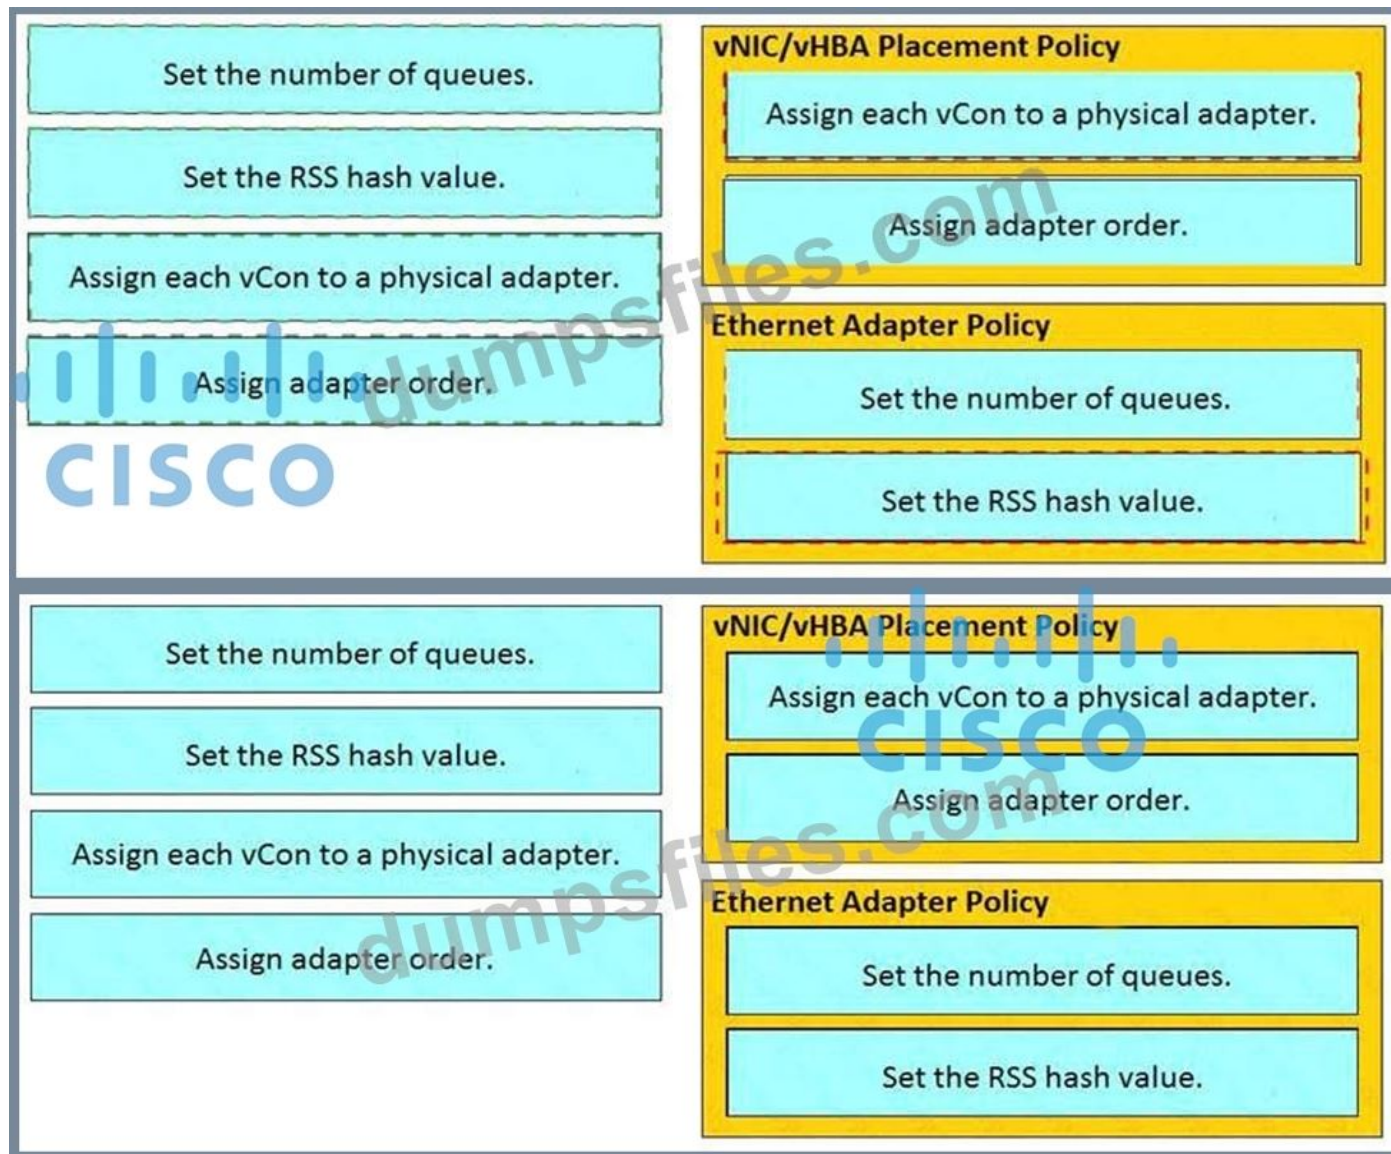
Set the number of queues.

Set the RSS hash value.

Assign each vCon to a physical adapter.

Assign adapter order.

vNIC/vHBA Placement Policy

Assign each vCon to a physical adapter.

Assign adapter order.

Ethernet Adapter Policy

Set the number of queues.

Set the RSS hash value.

CISCO

dumpsfiles.com

Set the number of queues.

Set the RSS hash value.

Assign each vCon to a physical adapter.

Assign adapter order.

vNIC/vHBA Placement Policy

Assign each vCon to a physical adapter.

Assign adapter order.

Ethernet Adapter Policy

Set the number of queues.

Set the RSS hash value.

CISCO

dumpsfiles.com